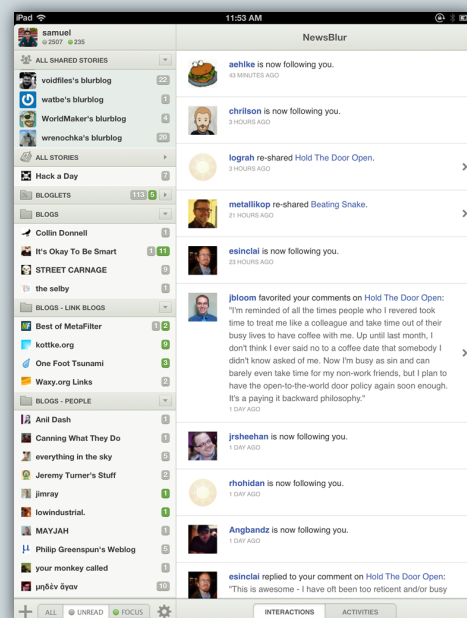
iPad
11:53 AM

samuel
2507 235

ALL SHARED STORIES
voidfiles's blurblog 22
watbe's blurblog 1
WorldMaker's blurblog 4
wrenochka's blurblog 29
ALL STORIES
Hack a Day 7
BLOGLETS 113 5
BLOGS
Collin Donnell 1
It's Okay To Be Smart 1 11
STREET CARNAGE 9
the selby 1
BLOGS - LINK BLOGS
Best of MetaFilter 1 2
kottke.org 9
One Foot Tsunami 3
Waxy.org Links 2
BLOGS - PEOPLE
Anil Dash 1
Canning What They Do 1
everything in the sky 5
Jeremy Turner's Stuff 2
jimray 1
lowindustrial. 1
MAYJAH 1
Philip Greenspun's Weblog 5
your monkey called 1
μηδὲν ἄγαν 10

ALL UNREAD FOCUS

NewsBlur

aehlke is now following you.
43 MINUTES AGO

chrilson is now following you.
3 HOURS AGO

lograh re-shared Hold The Door Open.
3 HOURS AGO

metallikop re-shared Beating Snake.
21 HOURS AGO

esinclai is now following you.
23 HOURS AGO

jbloom favorited your comments on Hold The Door Open:
"I'm reminded of all the times people who I revered took time to treat me like a colleague and take time out of their busy lives to have coffee with me. Up until last month, I don't think I ever said no to a coffee date that somebody I didn't know asked of me. Now I'm busy as sin and can barely even take time for my non-work friends, but I plan to have the open-to-the-world door policy again soon enough. It's a paying it backward philosophy."
1 DAY AGO

jrsheehan is now following you.
1 DAY AGO

rhohidan is now following you.
1 DAY AGO

Angbandz is now following you.
1 DAY AGO

esinclai replied to your comment on Hold The Door Open:
"This is awesome - I have oft been too reticent and/or busy

INTERACTIONS ACTIVITIES